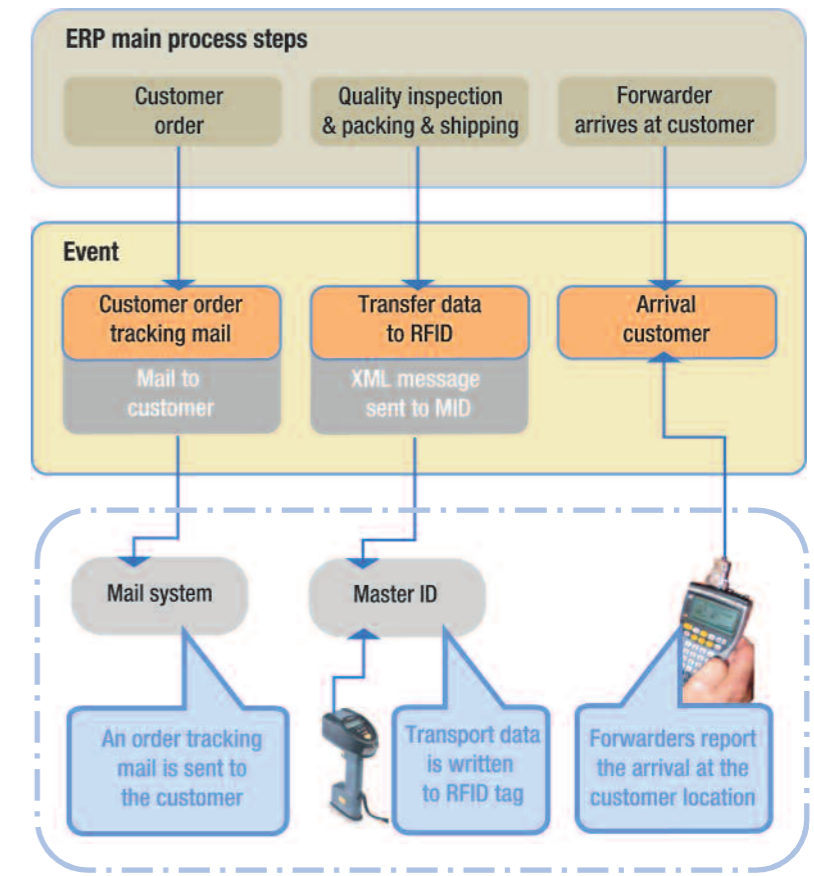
ERP main process steps

Customer order

Quality inspection & packing & shipping

Forwarder arrives at customer

Event

Customer order tracking mail

Mail to customer

Transfer data to RFID

XML message sent to MID

Arrival customer

Mail system

Master ID

An order tracking mail is sent to the customer

Transport data is written to RFID tag

Forwarders report the arrival at the customer location